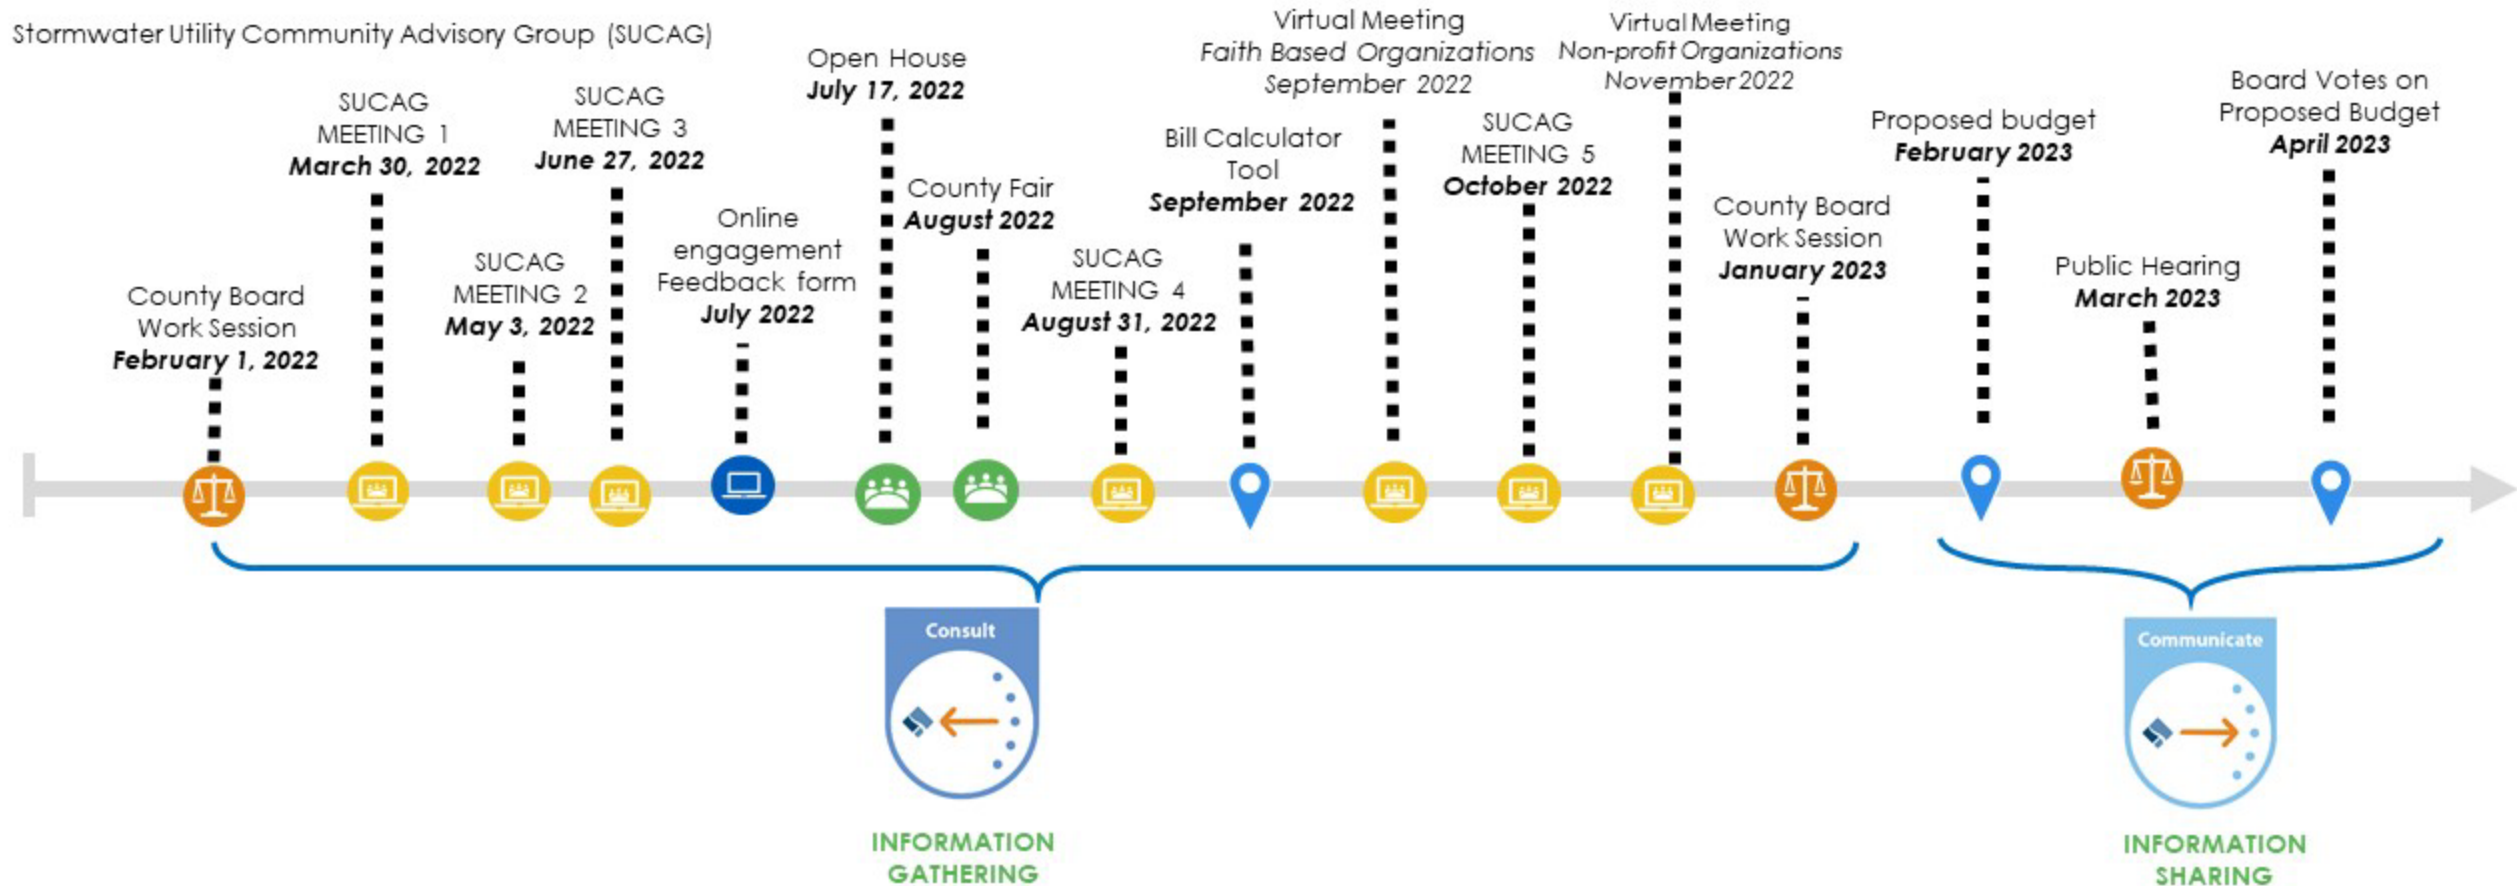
Stormwater Utility Community Advisory Group (SUCAG)

County Board Work Session
February 1, 2022

SUCAG MEETING 1
March 30, 2022

SUCAG MEETING 2
May 3, 2022

SUCAG MEETING 3
June 27, 2022

Online engagement Feedback form
July 2022

Open House
July 17, 2022

County Fair
August 2022

SUCAG MEETING 4
August 31, 2022

Bill Calculator Tool
September 2022

Virtual Meeting
Faith Based Organizations
September 2022

SUCAG MEETING 5
October 2022

Virtual Meeting
Non-profit Organizations
November 2022

County Board Work Session
January 2023

Proposed budget
February 2023

Public Hearing
March 2023

Board Votes on Proposed Budget
April 2023

Consult

INFORMATION GATHERING

Communicate

INFORMATION SHARING